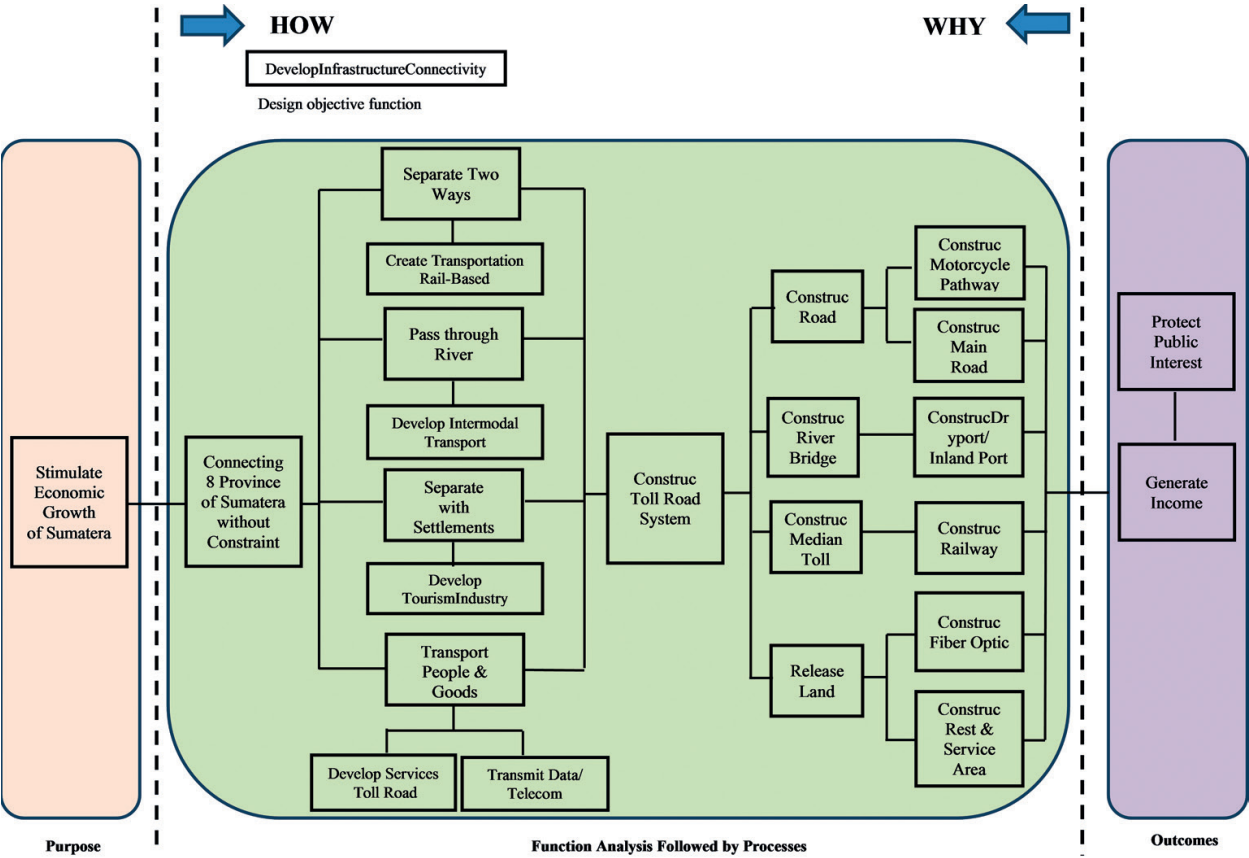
HOW

WHY

DevelopInfrastructureConnectivity

Design objective function

Stimulate Economic Growth of Sumatera

Connecting 8 Province of Sumatera without Constraint

Separate Two Ways

Create Transportation Rail-Based

Pass through River

Develop Intermodal Transport

Separate with Settlements

Develop TourismIndustry

Transport People & Goods

Develop Services Toll Road

Transmit Data/ Telecom

Construc Toll Road System

Construc Road

Construc Motorcycle Pathway

Construc Main Road

Construc River Bridge

ConstrucDryport/ Inland Port

Construc Median Toll

Construc Railway

Release Land

Construc Fiber Optic

Construc Rest & Service Area

Protect Public Interest

Generate Income

Purpose

Function Analysis Followed by Processes

Outcomes